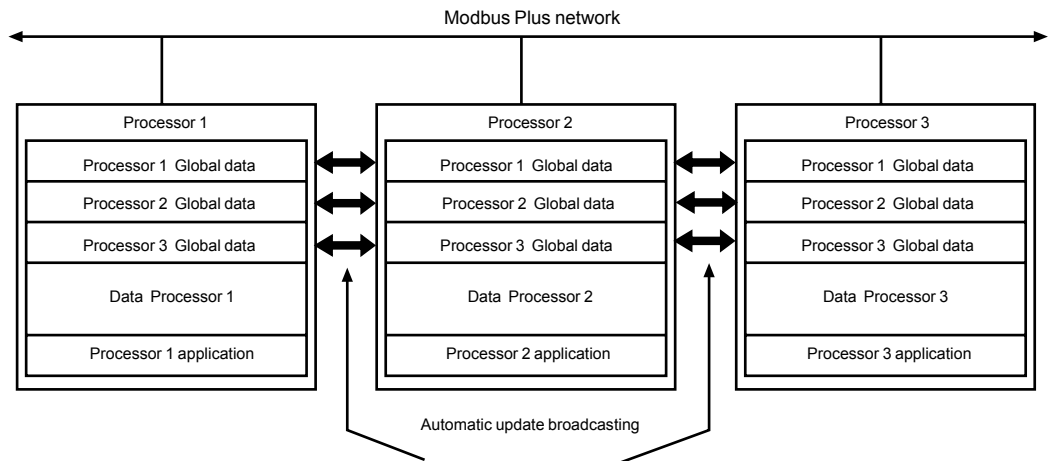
Modbus Plus network

Processor 1

Processor 1 Global data

Processor 2 Global data

Processor 3 Global data

Data Processor 1

Processor 1 application

Processor 2

Processor 1 Global data

Processor 2 Global data

Processor 3 Global data

Data Processor 2

Processor 2 application

Processor 3

Processor 1 Global data

Processor 2 Global data

Processor 3 Global data

Data Processor 3

Processor 3 application

Automatic update broadcasting